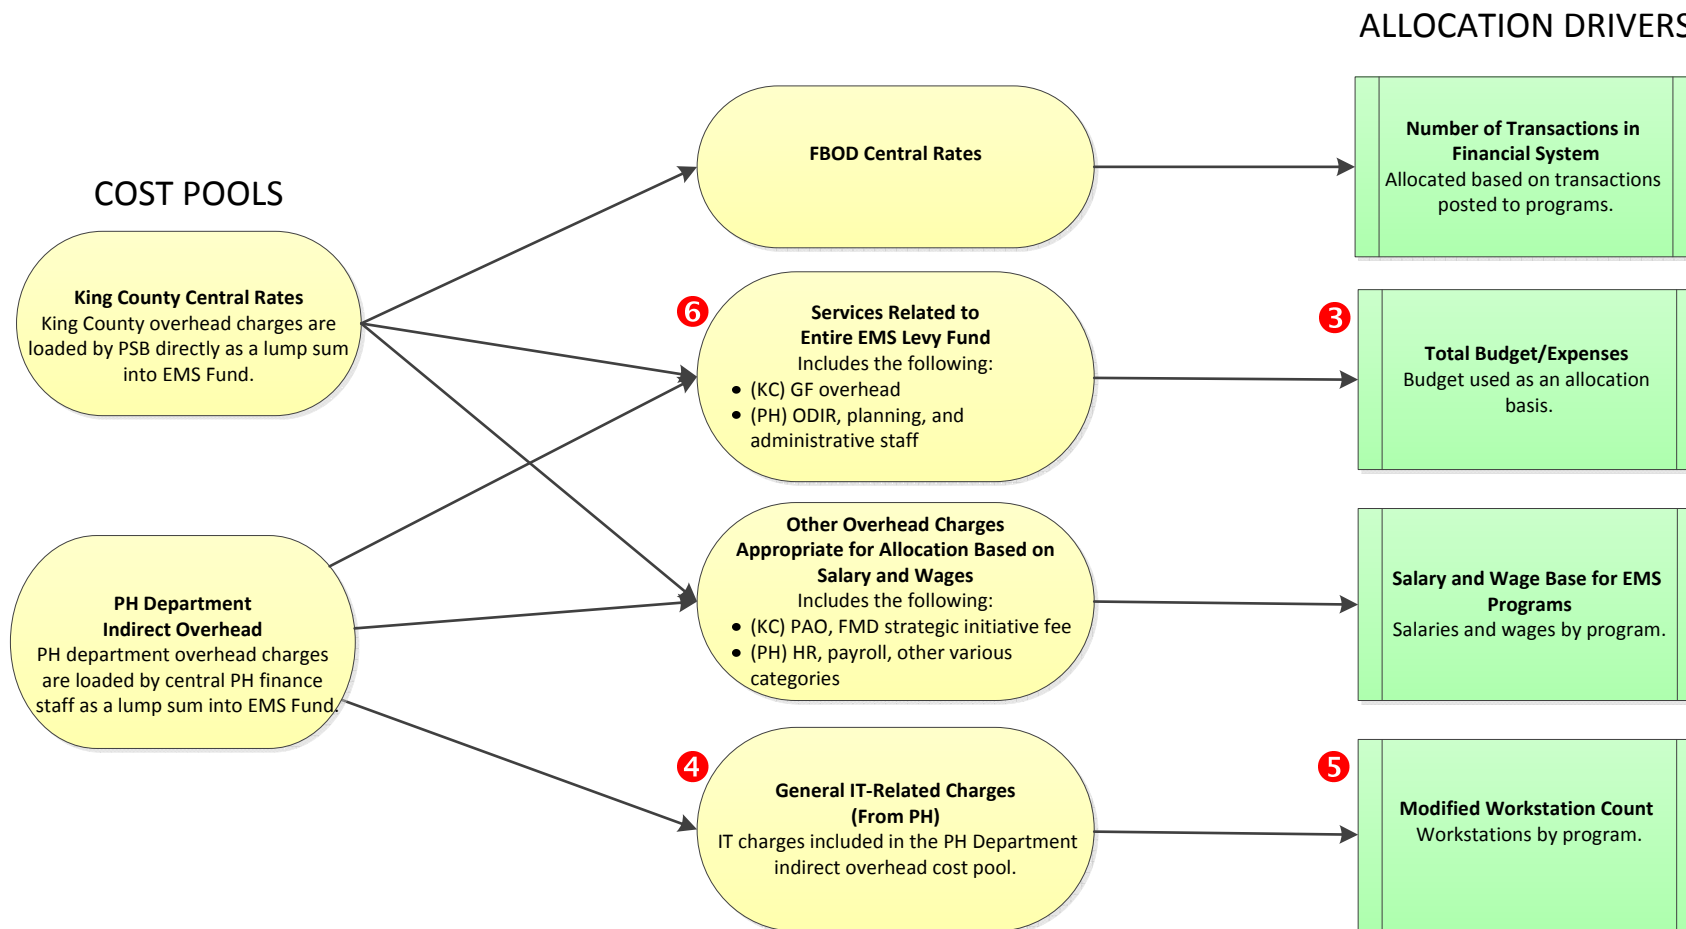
ALLOCATION DRIVERS

COST POOLS

King County Central Rates
King County overhead charges are loaded by PSB directly as a lump sum into EMS Fund.

PH Department
Indirect Overhead
PH department overhead charges are loaded by central PH finance staff as a lump sum into EMS Fund.

FBOD Central Rates

6

Services Related to
Entire EMS Levy Fund
Includes the following:
• (KC) GF overhead
• (PH) ODIR, planning, and administrative staff

Other Overhead Charges
Appropriate for Allocation Based on
Salary and Wages
Includes the following:
• (KC) PAO, FMD strategic initiative fee
• (PH) HR, payroll, other various categories

4

General IT-Related Charges
(From PH)
IT charges included in the PH Department indirect overhead cost pool.

Number of Transactions in Financial System
Allocated based on transactions posted to programs.

3

Total Budget/Expenses
Budget used as an allocation basis.

Salary and Wage Base for EMS Programs
Salaries and wages by program.

5

Modified Workstation Count
Workstations by program.